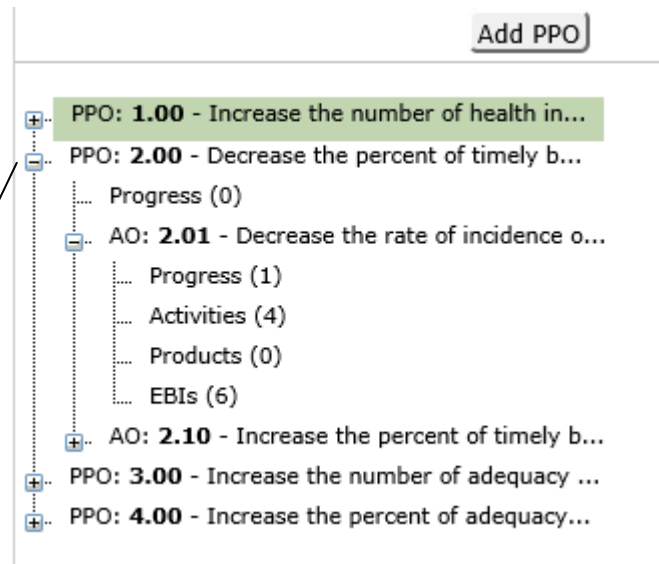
Add PPO

PPO: **1.00** - Increase the number of health in...
PPO: **2.00** - Decrease the percent of timely b...
Progress (0)
AO: **2.01** - Decrease the rate of incidence o...
Progress (1)
Activities (4)
Products (0)
EBIs (6)
AO: **2.10** - Increase the percent of timely b...
PPO: **3.00** - Increase the number of adequacy ...
PPO: **4.00** - Increase the percent of adequacy...